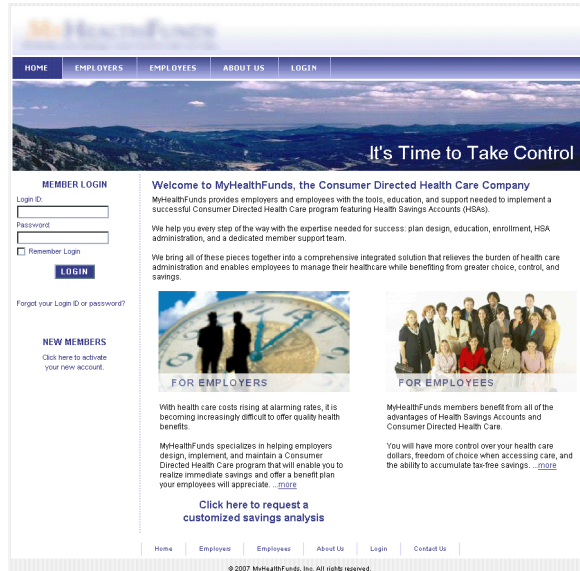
MyHealthFunds

HOME | EMPLOYERS | EMPLOYEES | ABOUT US | LOGIN

It's Time to Take Control

MEMBER LOGIN

Login ID:

Password:

Remember Login

LOGIN

Forgot your Login ID or password?

NEW MEMBERS

Click here to activate your new account.

Welcome to MyHealthFunds, the Consumer Directed Health Care Company

MyHealthFunds provides employers and employees with the tools, education, and support needed to implement a successful Consumer Directed Health Care program featuring Health Savings Accounts (HSAs).

We help you every step of the way with the expertise needed for success: plan design, education, enrollment, HSA administration, and a dedicated member support team.

We bring all of these pieces together into a comprehensive integrated solution that relieves the burden of health care administration and enables employees to manage their healthcare while benefiting from greater choice, control, and savings.

FOR EMPLOYERS

With health care costs rising at alarming rates, it is becoming increasingly difficult to offer quality health benefits.

MyHealthFunds specializes in helping employers design, implement, and maintain a Consumer Directed Health Care program that will enable you to realize immediate savings and offer a benefit plan your employees will appreciate. ...more

Click here to request a customized savings analysis

FOR EMPLOYEES

MyHealthFunds members benefit from all of the advantages of Health Savings Accounts and Consumer Directed Health Care.

You will have more control over your health care dollars, freedom of choice when accessing care, and the ability to accumulate tax-free savings. ...more

Home | Employers | Employees | About Us | Login | Contact Us

© 2007 MyHealthFunds, Inc. All rights reserved.